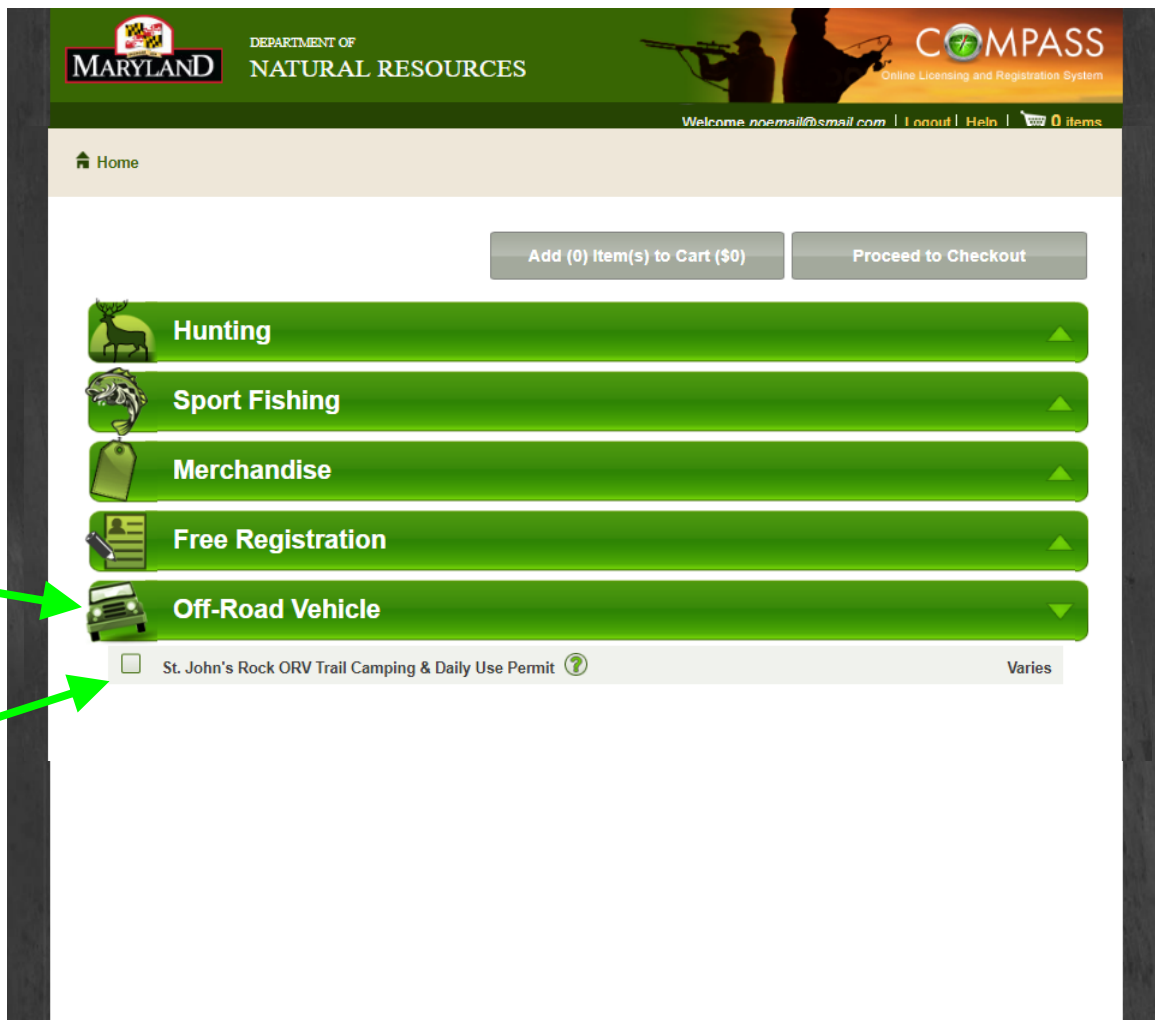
MARYLAND DEPARTMENT OF NATURAL RESOURCES

COMPASS
Online Licensing and Registration System

Welcome noemail@smail.com | Logout | Help | 0 items

Home

Add (0) Item(s) to Cart ($0)
Proceed to Checkout

Hunting

Sport Fishing

Merchandise

Free Registration

Off-Road Vehicle

St. John's Rock ORV Trail Camping & Daily Use Permit
Varies